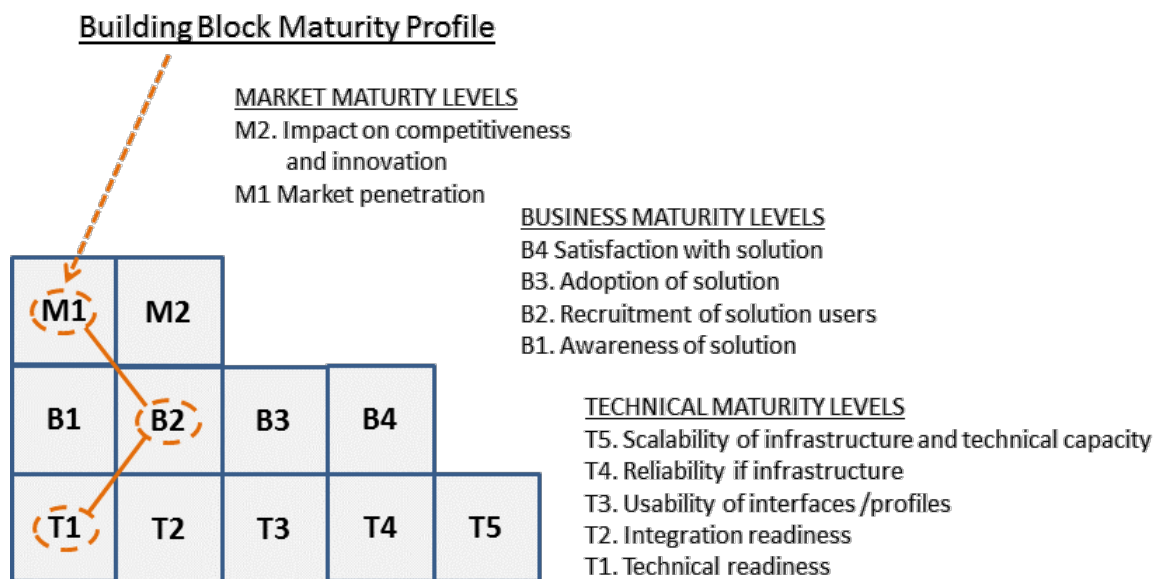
Building Block Maturity Profile

MARKET MATURTY LEVELS
M2. Impact on competitiveness and innovation
M1 Market penetration

BUSINESS MATURITY LEVELS
B4 Satisfaction with solution
B3. Adoption of solution
B2. Recruitment of solution users
B1. Awareness of solution

| M1 | M2 | | | |
|---|---|---|---|---|
| B1 | B2 | B3 | B4 | |
| T1 | T2 | T3 | T4 | T5 |

TECHNICAL MATURITY LEVELS
T5. Scalability of infrastructure and technical capacity
T4. Reliability if infrastructure
T3. Usability of interfaces /profiles
T2. Integration readiness
T1. Technical readiness